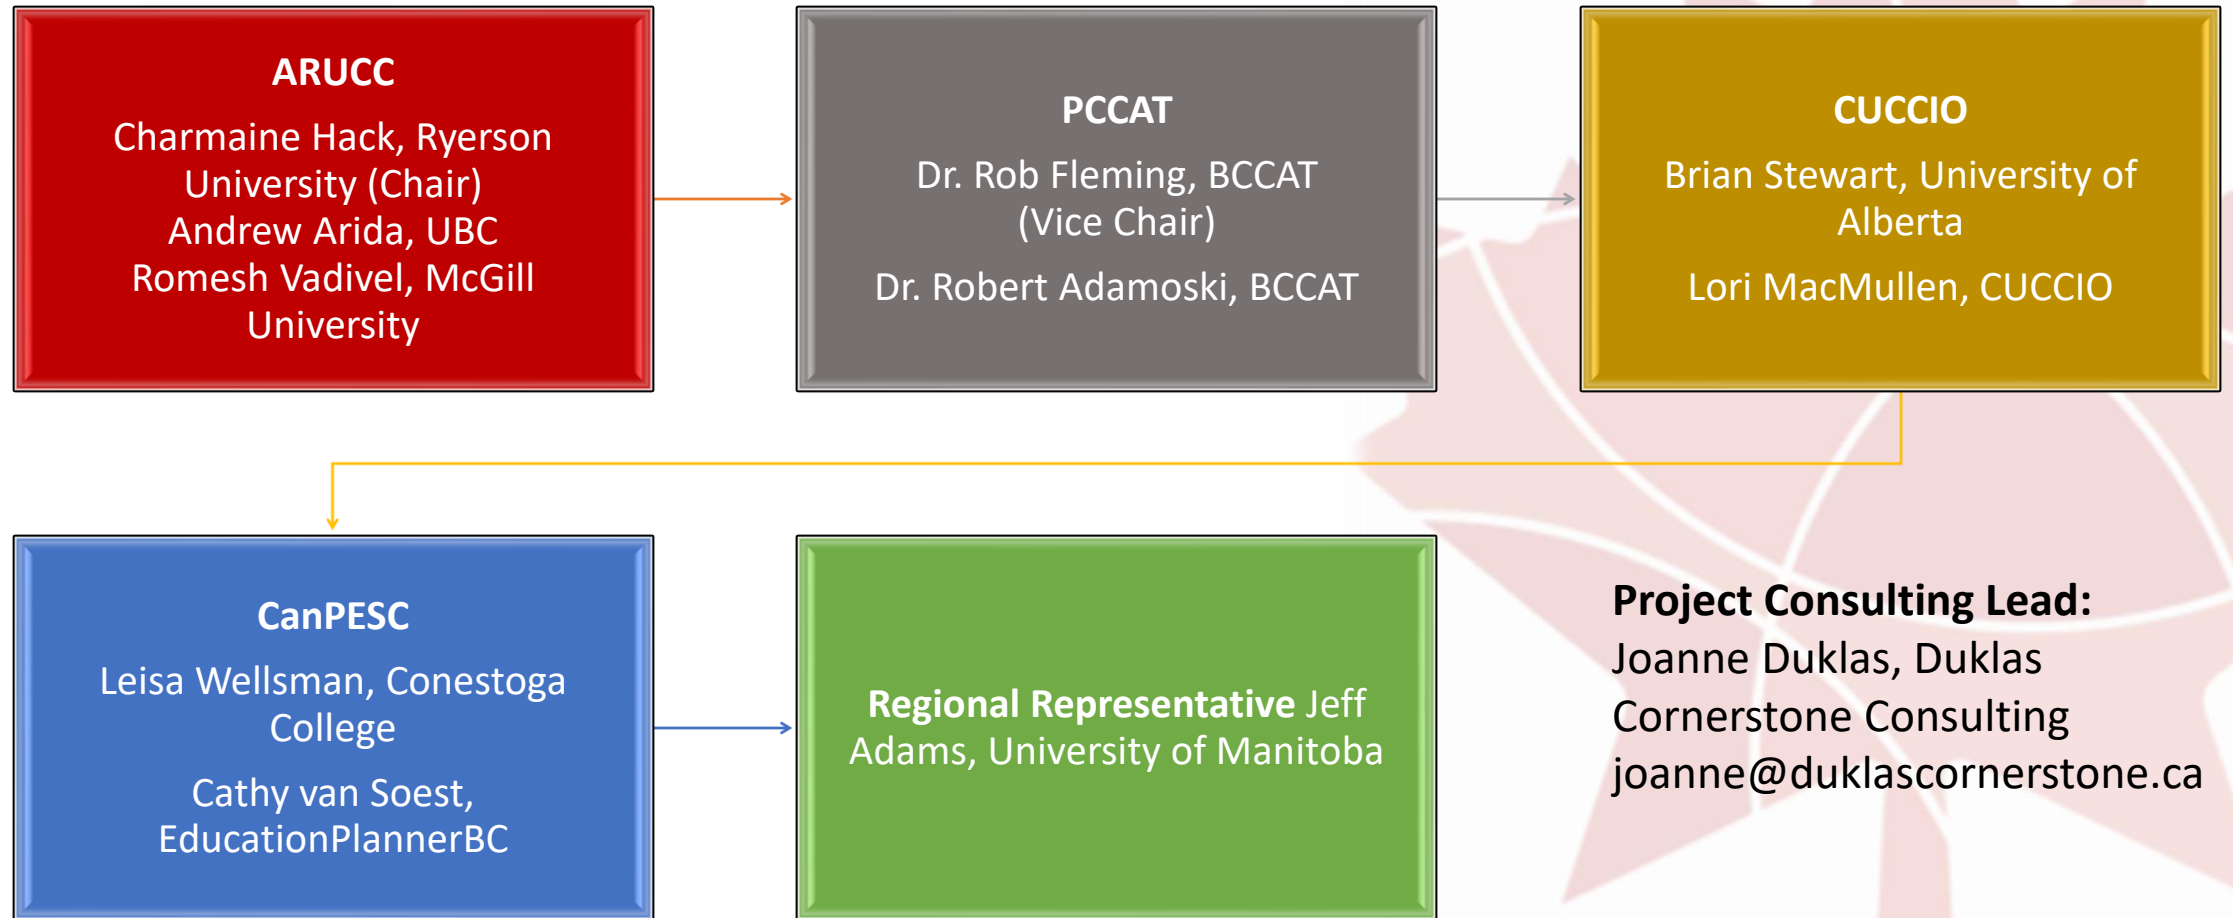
ARUCC

Charmaine Hack, Ryerson University (Chair)
Andrew Arida, UBC
Romesh Vadivel, McGill University

PCCAT

Dr. Rob Fleming, BCCAT (Vice Chair)

Dr. Robert Adamoski, BCCAT

CUCCIO

Brian Stewart, University of Alberta

Lori MacMullen, CUCCIO

CanPESC

Leisa Wellsman, Conestoga College

Cathy van Soest, EducationPlannerBC

Regional Representative Jeff Adams, University of Manitoba

Project Consulting Lead:
Joanne Duklas, Duklas Cornerstone Consulting
joanne@duklascornerstone.ca